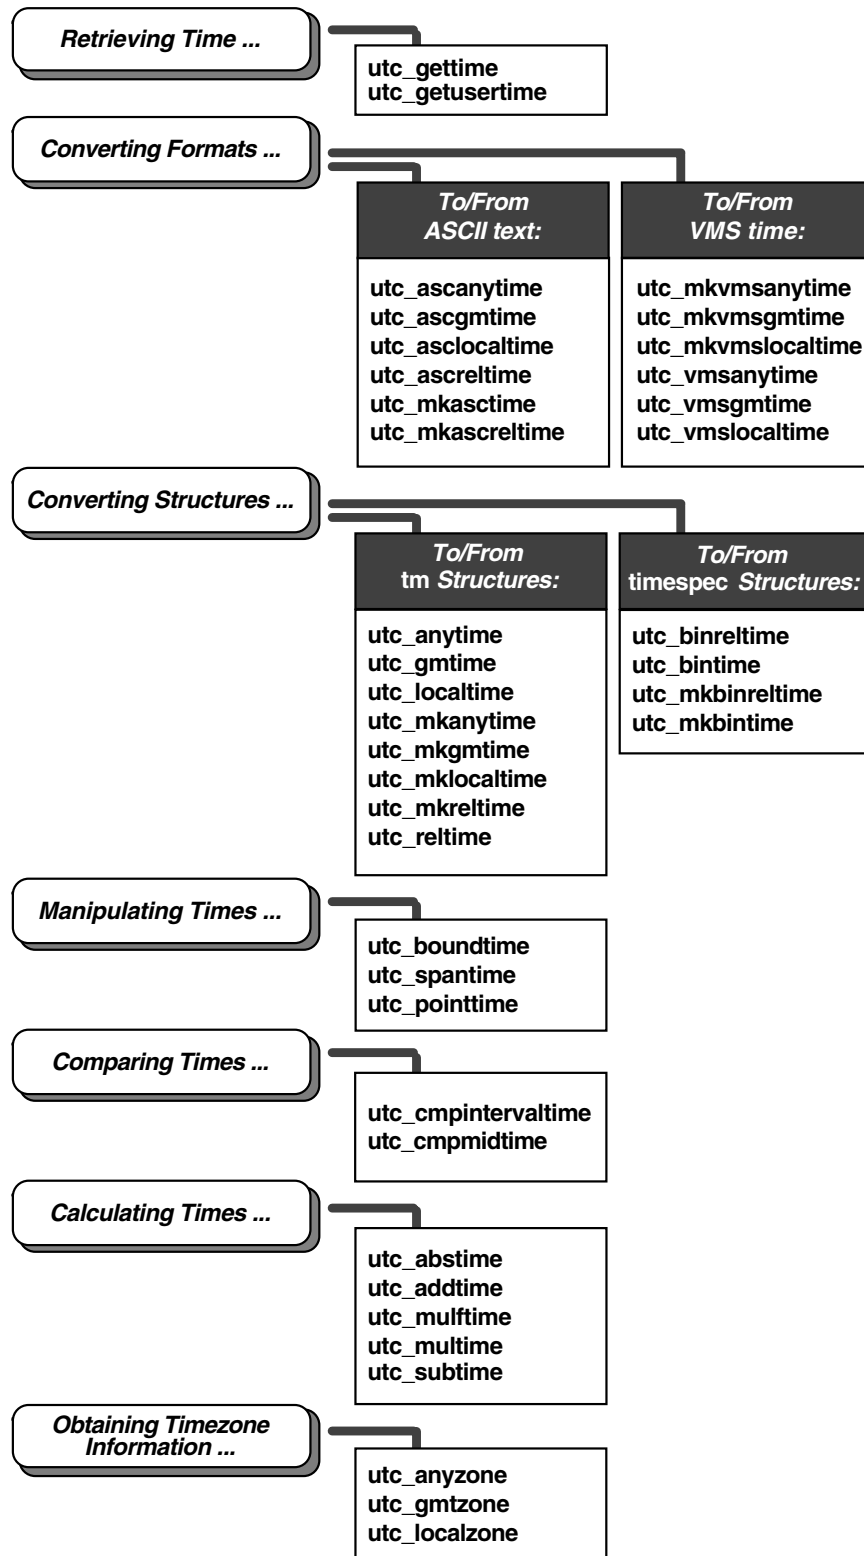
Retrieving Time ...

utc_gettime
utc_getusertime

Converting Formats ...

To/From ASCII text:

utc_ascanytime
utc_ascgmtime
utc_asclocaltime
utc_ascreltime
utc_mkasctime
utc_mkascreltime

To/From VMS time:

utc_mkvmsanytime
utc_mkvmsgmtime
utc_mkvmslocaltime
utc_vmsanytime
utc_vmsgmtime
utc_vmslocaltime

Converting Structures ...

To/From tm Structures:

utc_anytime
utc_gmtime
utc_localtime
utc_mkanytime
utc_mkgmtime
utc_mklocaltime
utc_mkreltime
utc_reltime

To/From timespec Structures:

utc_binreltime
utc_bintime
utc_mkbinreltime
utc_mkbintime

Manipulating Times ...

utc_boundtime
utc_spantime
utc_pointtime

Comparing Times ...

utc_cmpintervaltime
utc_cmpmidtime

Calculating Times ...

utc_abstime
utc_addtime
utc_mulftime
utc_multime
utc_subtime

Obtaining Timezone Information ...

utc_anyzone
utc_gmtzone
utc_localzone